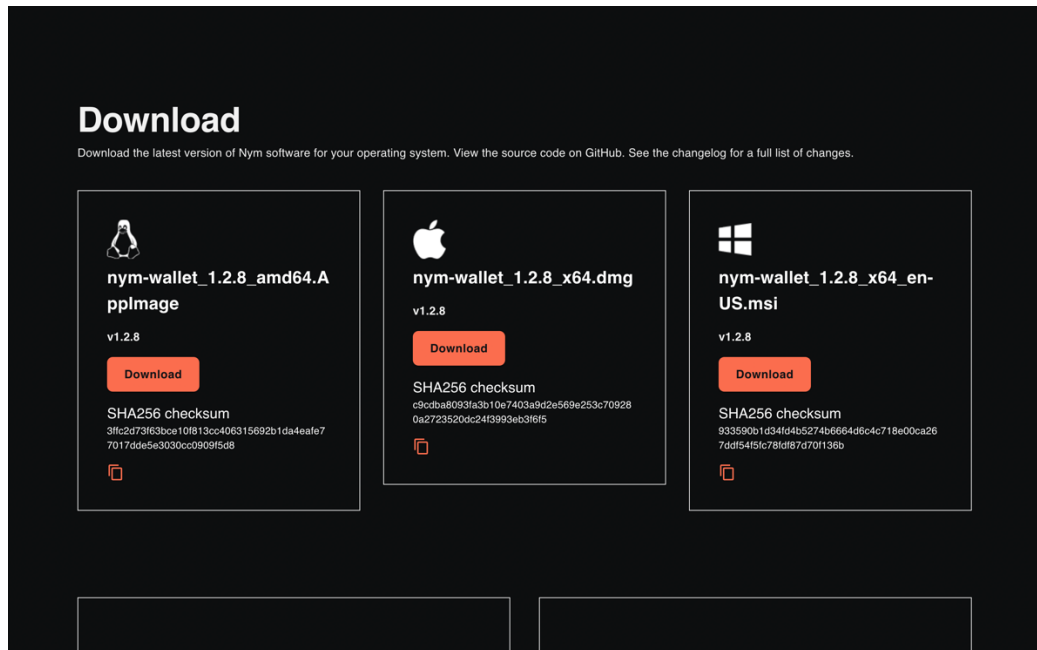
Download

Download the latest version of Nym software for your operating system. View the source code on GitHub. See the changelog for a full list of changes.

nym-wallet_1.2.8_amd64.AppImage

v1.2.8

Download

SHA256 checksum

3ffc2d73f63bce10f813cc406315692b1da4eafe77017dde5e3030cc0909f5d8

nym-wallet_1.2.8_x64.dmg

v1.2.8

Download

SHA256 checksum

c9cdba8093fa3b10e7403a9d2e569e253c709280a2723520dc24f3993eb3f6f5

nym-wallet_1.2.8_x64_en-US.msi

v1.2.8

Download

SHA256 checksum

933590b1d34fd4b5274b6664d6c4c718e00ca267ddf54f5fc78fdf87d70f136b